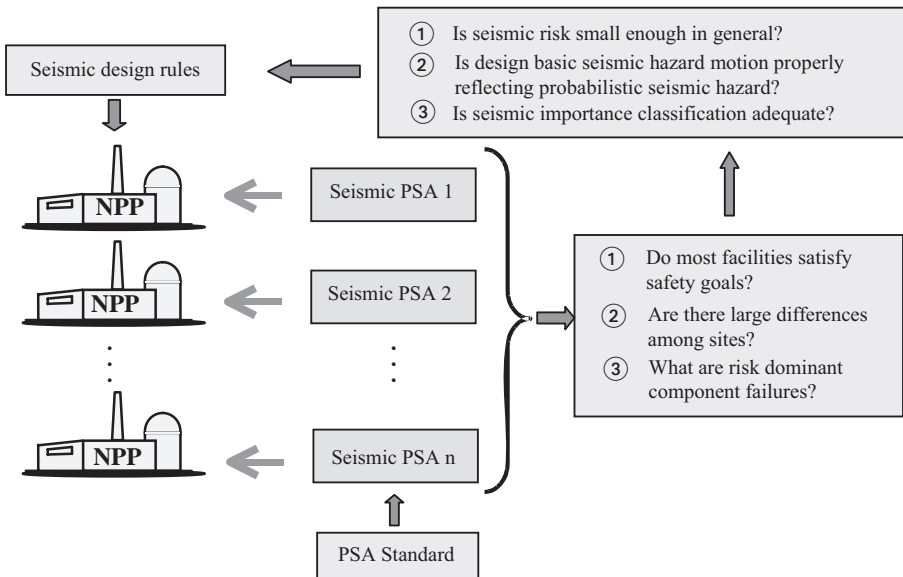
① Is seismic risk small enough in general?
② Is design basic seismic hazard motion properly reflecting probabilistic seismic hazard?
③ Is seismic importance classification adequate?

Seismic design rules

NPP

Seismic PSA 1

NPP

Seismic PSA 2

⋮

⋮

NPP

Seismic PSA n

PSA Standard

① Do most facilities satisfy safety goals?
② Are there large differences among sites?
③ What are risk dominant component failures?